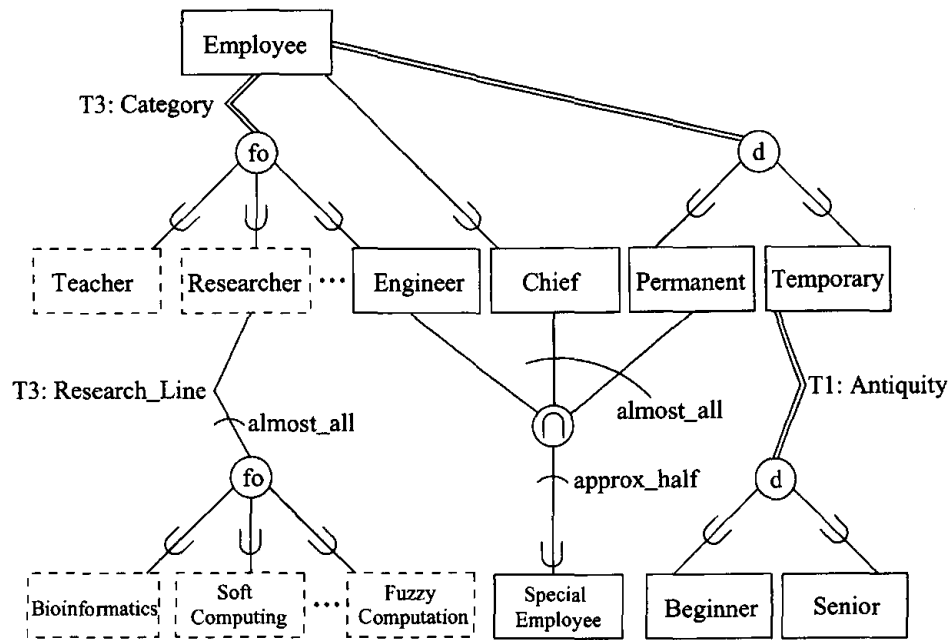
Employee

T3: Category

fo

d

Teacher

Researcher

...

Engineer

Chief

Permanent

Temporary

T3: Research_Line

almost_all

$\cap$

almost_all

T1: Antiquity

fo

approx_half

d

Bioinformatics

Soft Computing

...

Fuzzy Computation

Special Employee

Beginner

Senior